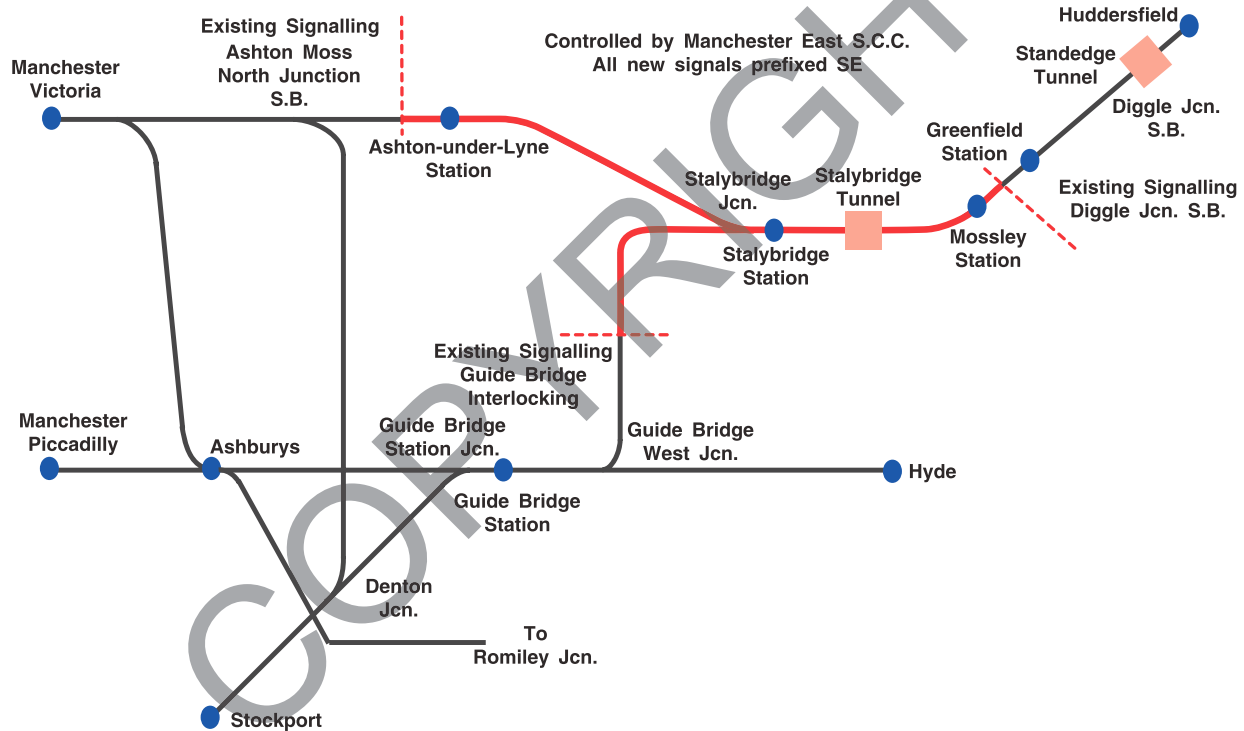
Existing Signalling
Ashton Moss
North Junction
S.B.

Controlled by Manchester East S.C.C.
All new signals prefixed SE

Huddersfield

Standedge
Tunnel

Diggle Jcn.
S.B.

Manchester
Victoria

Ashton-under-Lyne
Station

Greenfield
Station

Stalybridge
Jcn.

Stalybridge
Tunnel

Existing Signalling
Diggle Jcn. S.B.

Stalybridge
Station

Mossley
Station

Existing Signalling
Guide Bridge
Interlocking

Manchester
Piccadilly

Ashburys

Guide Bridge
Station Jcn.

Guide Bridge
West Jcn.

Hyde

Guide Bridge
Station

Denton
Jcn.

To
Romiley Jcn.

Stockport

COPYRIGHT